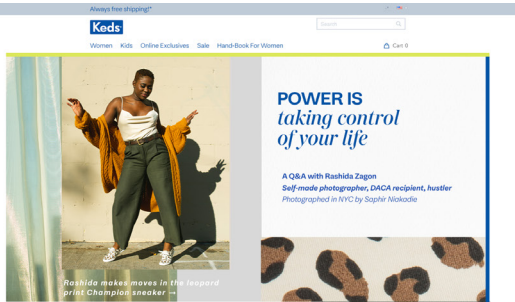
Always free shipping!*

Keds

Search

Women Kids Online Exclusives Sale Hand-Book For Women

Cart 0

POWER IS
taking control
of your life

A Q&A with Rashida Zagon
Self-made photographer, DACA recipient, hustler
Photographed in NYC by Saphir Niakadie

Rashida makes moves in the leopard print Champion sneaker →